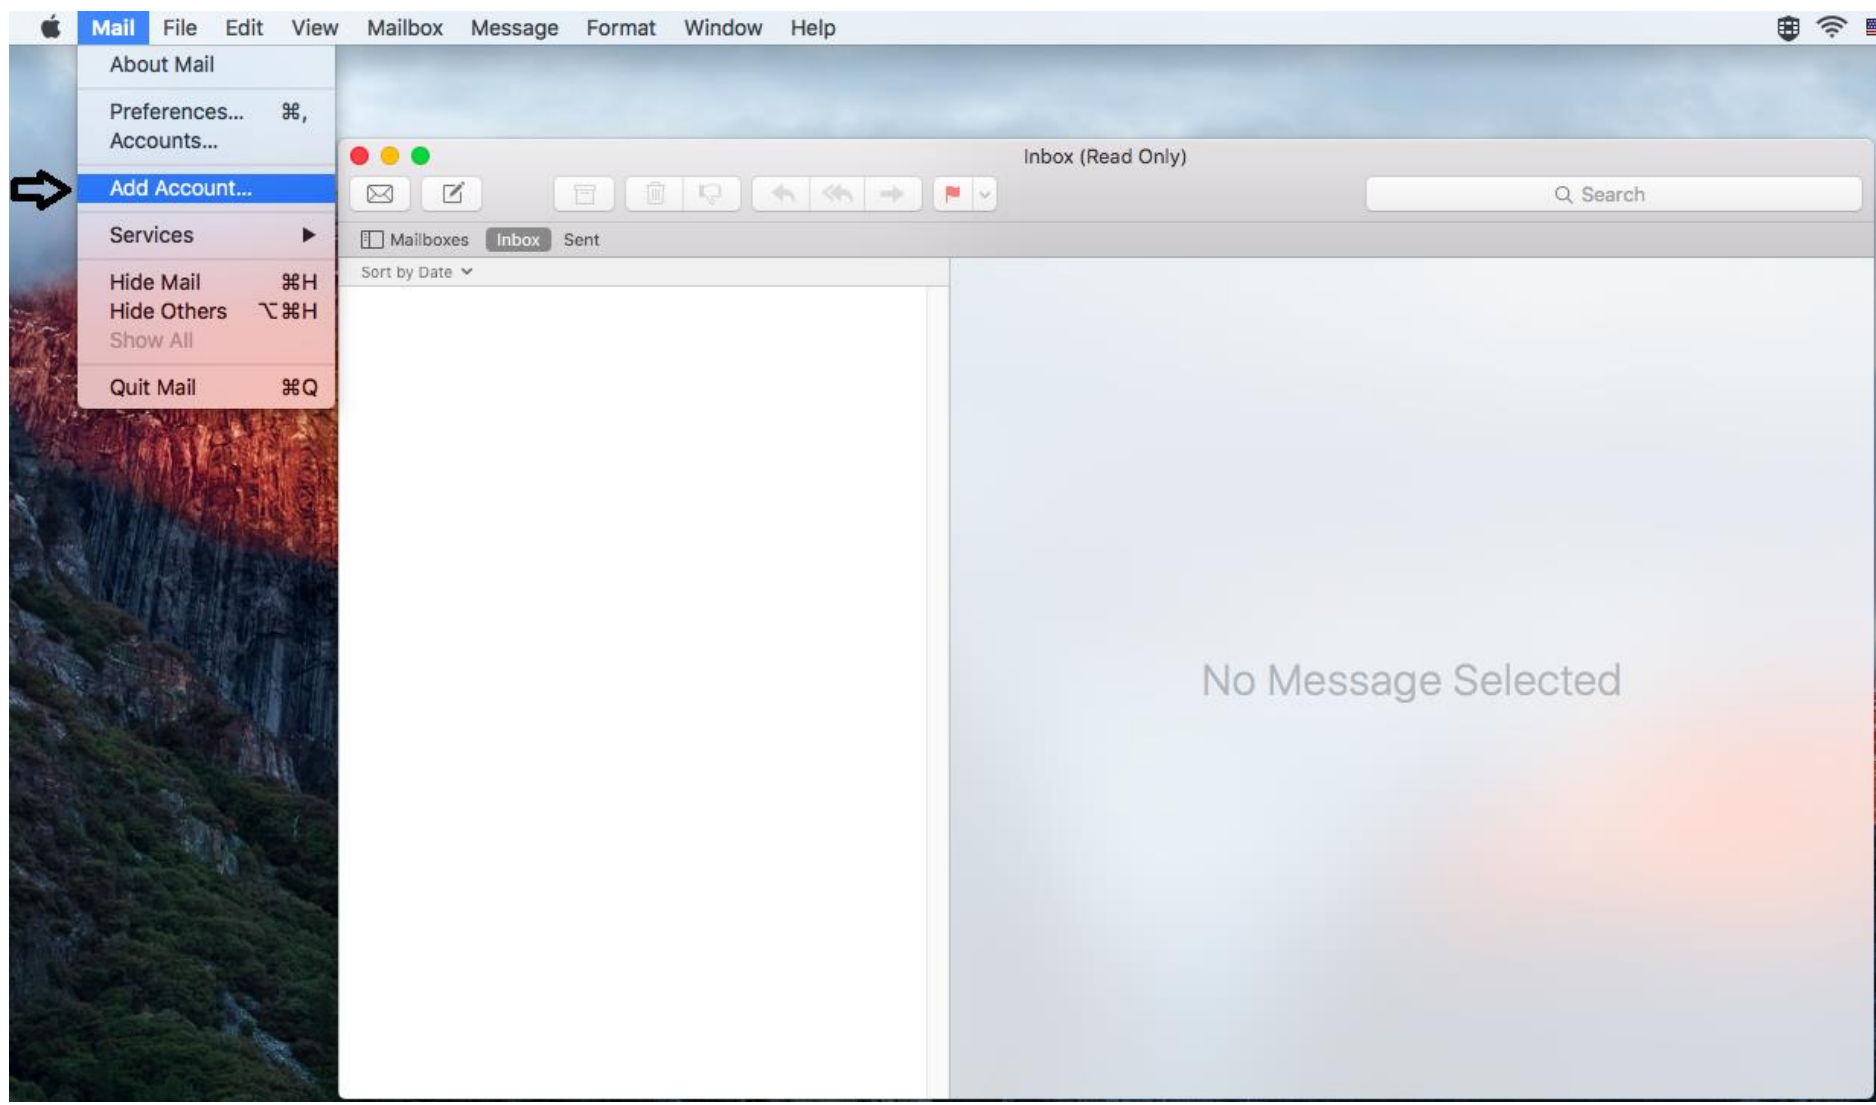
Mail File Edit View Mailbox Message Format Window Help

About Mail

Preferences... ⌘,
Accounts...

Add Account...

Services ▶

Hide Mail ⌘H
Hide Others ⌥⌘H
Show All

Quit Mail ⌘Q

Inbox (Read Only)

Search

Mailboxes Inbox Sent

Sort by Date

No Message Selected